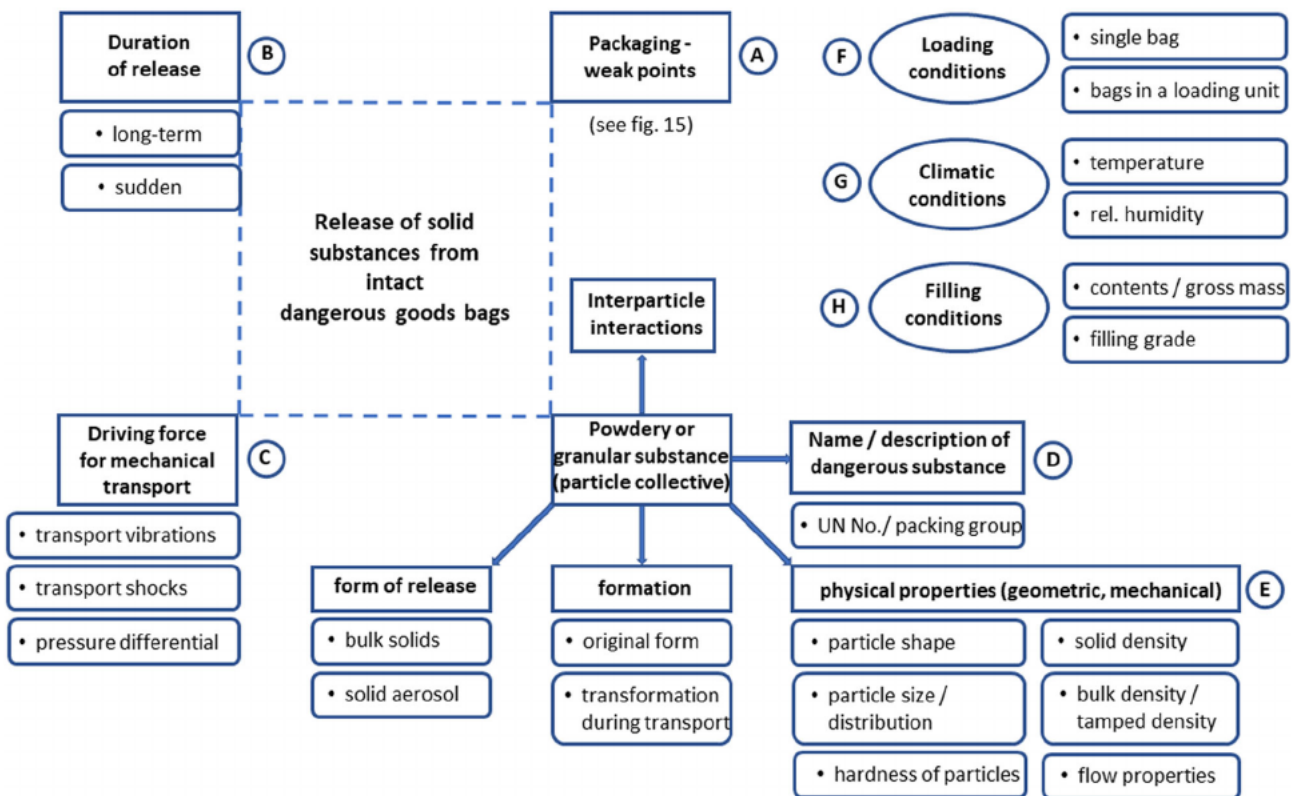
Duration of release
B
• long-term
• sudden

Packaging - weak points
A
(see fig. 15)

F
Loading conditions
• single bag
• bags in a loading unit

G
Climatic conditions
• temperature
• rel. humidity

H
Filling conditions
• contents / gross mass
• filling grade

Release of solid substances from intact dangerous goods bags

Interparticle interactions

Driving force for mechanical transport
C
• transport vibrations
• transport shocks
• pressure differential

Powdery or granular substance (particle collective)

Name / description of dangerous substance
D
• UN No./ packing group

form of release
• bulk solids
• solid aerosol

formation
• original form
• transformation during transport

physical properties (geometric, mechanical)
E
• particle shape
• particle size / distribution
• hardness of particles
• solid density
• bulk density / tamped density
• flow properties